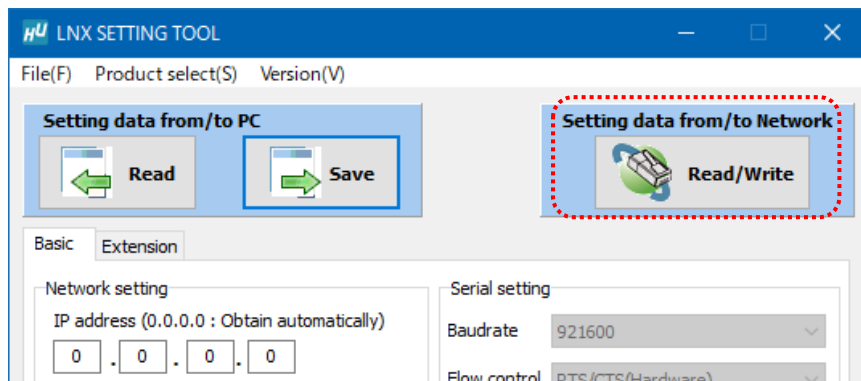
HU LNX SETTING TOOL

File(F) Product select(S) Version(V)

Setting data from/to PC

Read

Save

Setting data from/to Network

Read/Write

Basic Extension

Network setting

IP address (0.0.0.0 : Obtain automatically)

0 . 0 . 0 . 0

Serial setting

Baudrate 921600

Flow control RTS/CTS(Hardware)